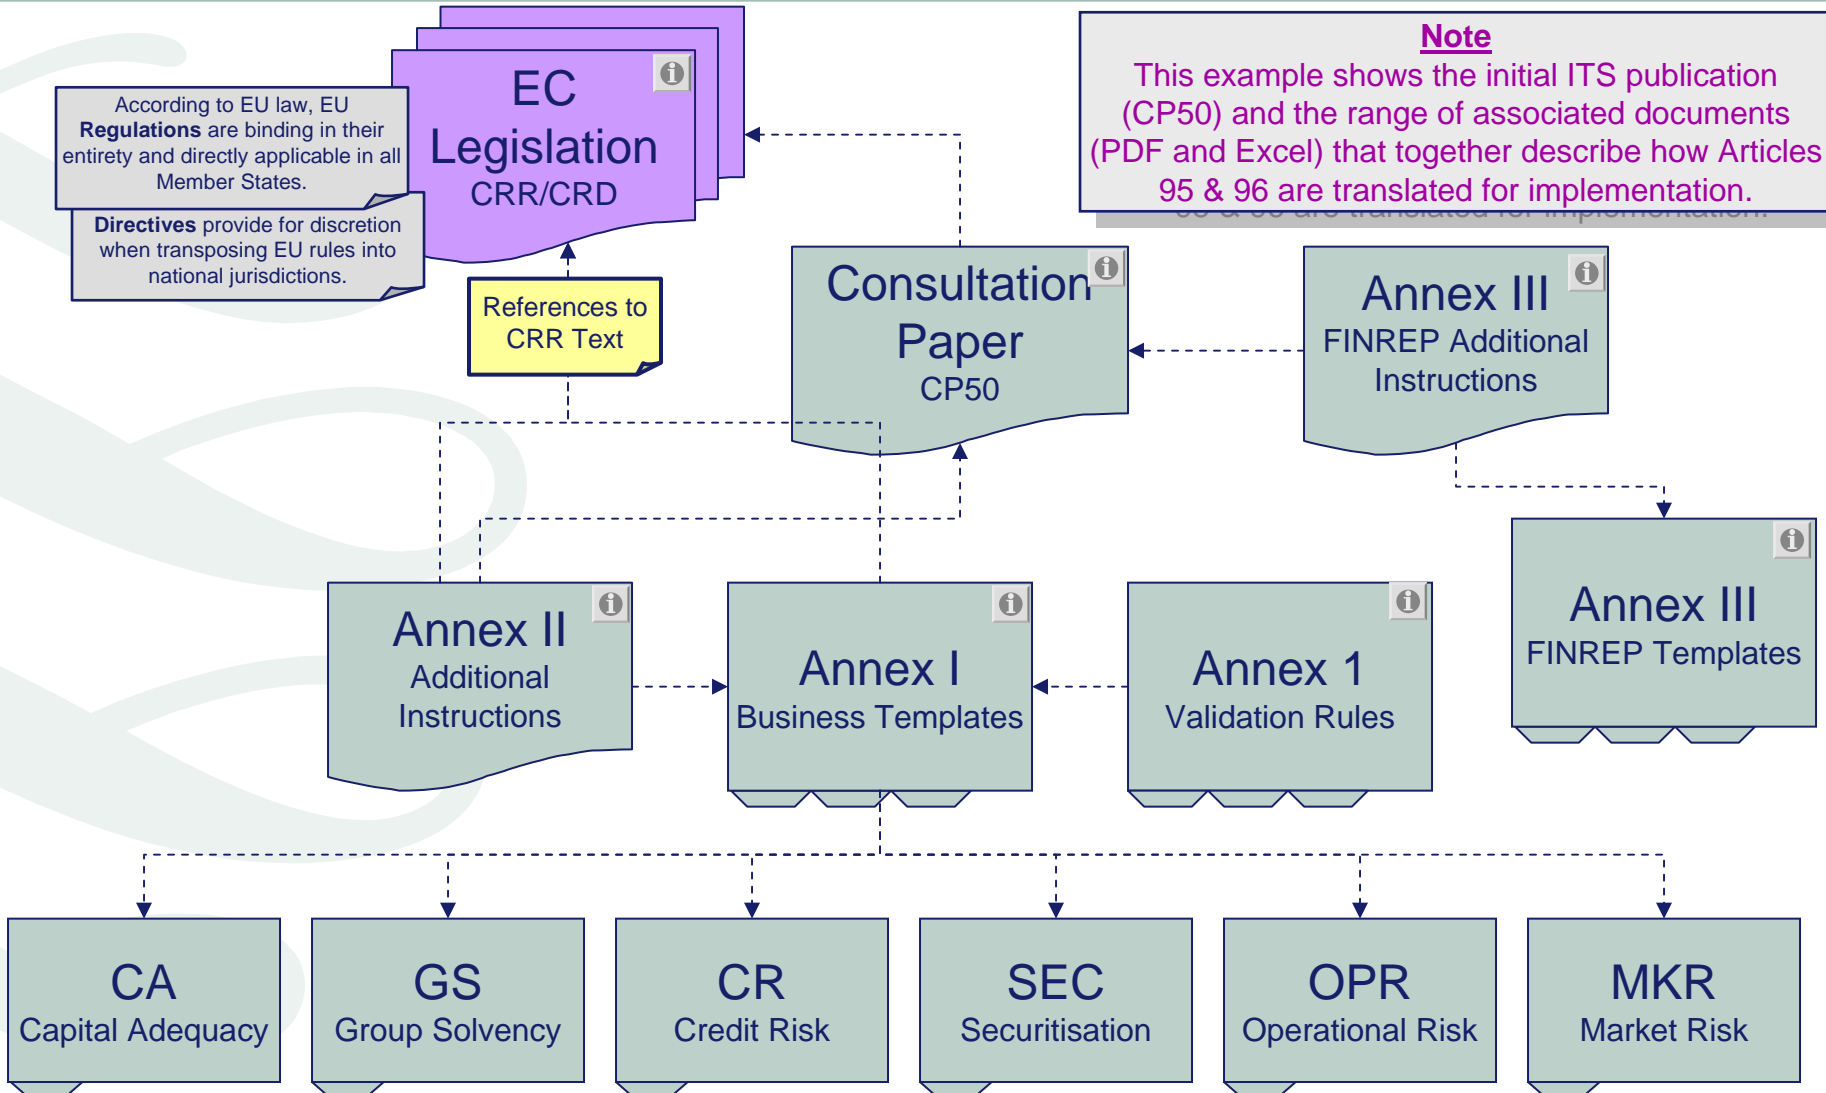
According to EU law, EU **Regulations** are binding in their entirety and directly applicable in all Member States.

**Directives** provide for discretion when transposing EU rules into national jurisdictions.

EC Legislation
CRR/CRD

References to CRR Text

Note
This example shows the initial ITS publication (CP50) and the range of associated documents (PDF and Excel) that together describe how Articles 95 & 96 are translated for implementation.

Consultation Paper
CP50

Annex III
FINREP Additional Instructions

Annex III
FINREP Templates

Annex II
Additional Instructions

Annex I
Business Templates

Annex 1
Validation Rules

CA
Capital Adequacy

GS
Group Solvency

CR
Credit Risk

SEC
Securitisation

OPR
Operational Risk

MKR
Market Risk